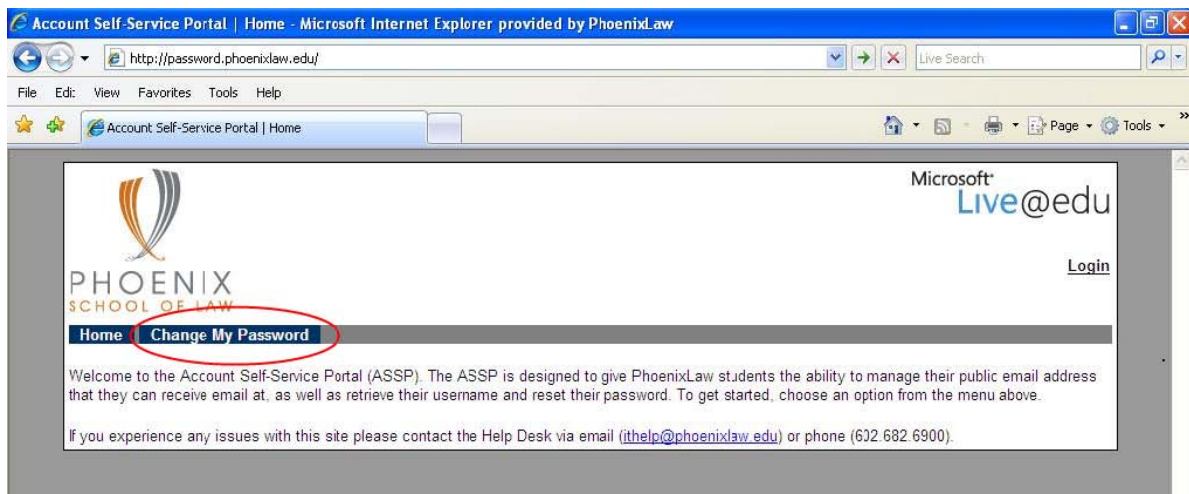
Account Self-Service Portal | Home - Microsoft Internet Explorer provided by PhoenixLaw

http://password.phoenixlaw.edu/

Live Search

File Edit View Favorites Tools Help

Account Self-Service Portal | Home

Page Tools

Microsoft Live@edu

PHOENIX
SCHOOL OF LAW

Login

Home Change My Password

Welcome to the Account Self-Service Portal (ASSP). The ASSP is designed to give PhoenixLaw students the ability to manage their public email address that they can receive email at, as well as retrieve their username and reset their password. To get started, choose an option from the menu above.

If you experience any issues with this site please contact the Help Desk via email (ithelp@phoenixlaw.edu) or phone (602.682.6900).